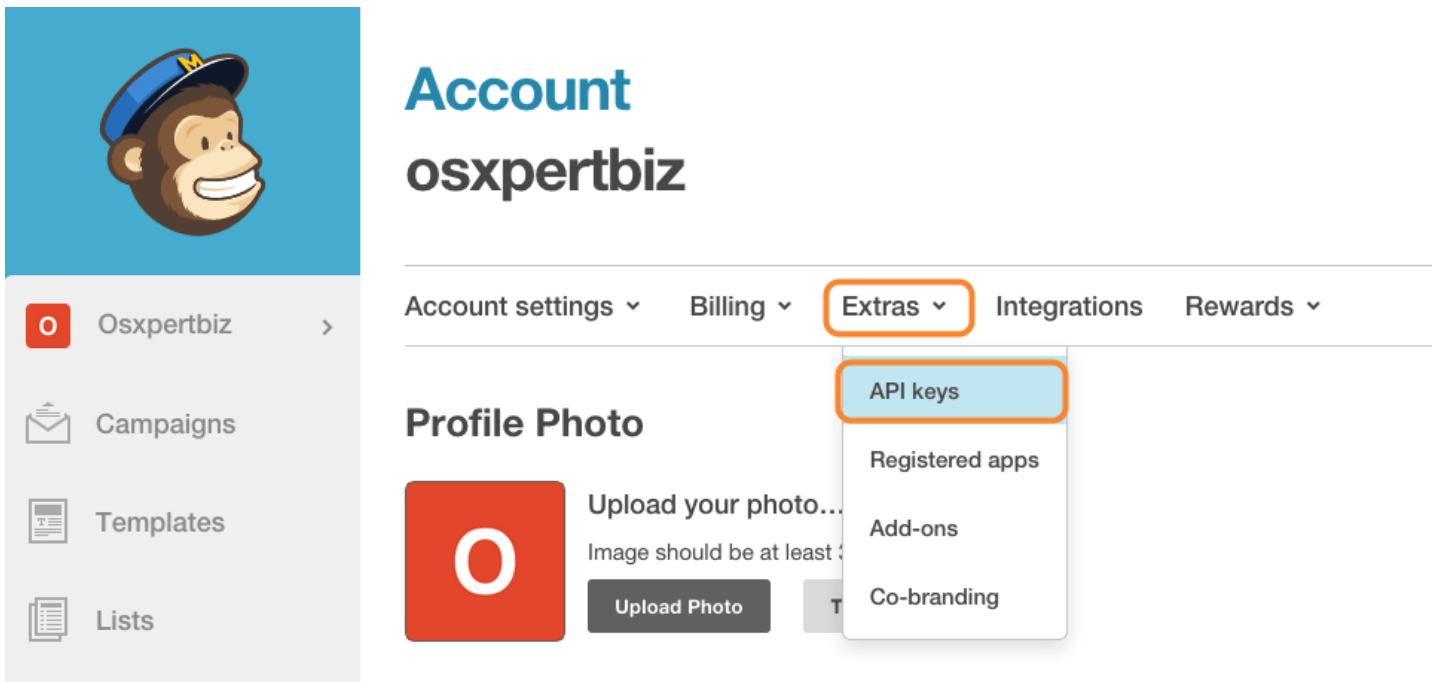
M

O Osxpertbiz >

Campaigns

Templates

Lists

Account

osxpertbiz

Account settings ˅ Billing ˅ Extras ˅ Integrations Rewards ˅

API keys

Registered apps

Add-ons

Co-branding

Profile Photo

O

Upload your photo...

Image should be at least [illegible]

Upload Photo

T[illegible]